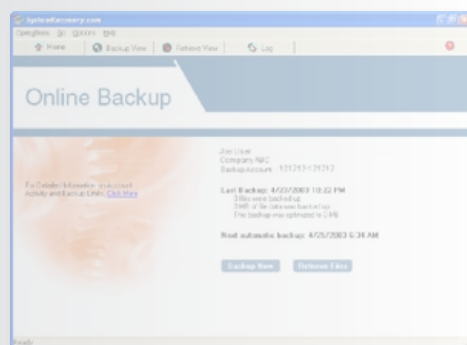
SystemRecovery.com
Operations Go Options Help
Home | Backup View | Retrieve View | Log

Online Backup

Joe User
Company ABC
Backup Account: 121212-121212

For Detailed Information on account Activity and Backup Limits, Click Here

Last Backup: 4/27/2003 10:22 PM
3 files were backed up
5MB of file data was backed up
The backup was optimized to 2MB

Next automatic backup: 4/29/2003 6:34 AM

Backup Now
Retrieve Files

Ready